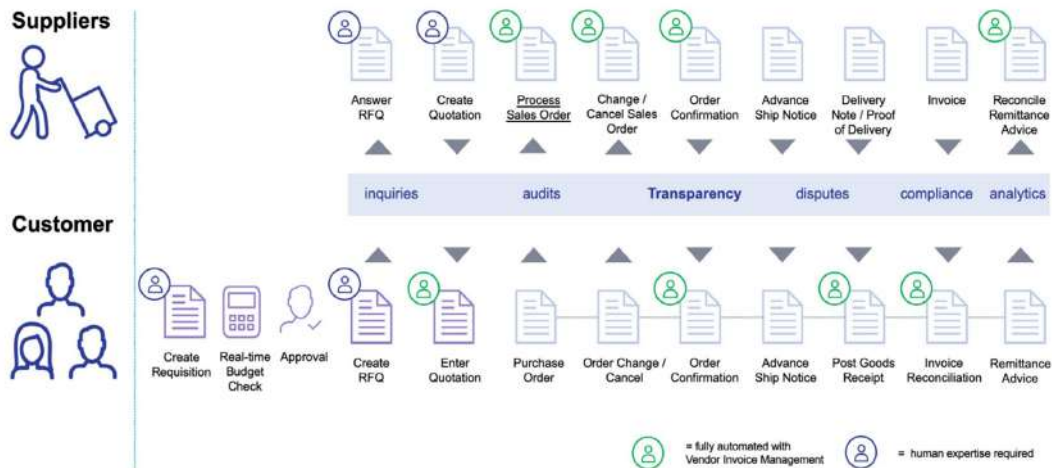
Suppliers

Answer RFQ

Create Quotation

Process Sales Order

Change / Cancel Sales Order

Order Confirmation

Advance Ship Notice

Delivery Note / Proof of Delivery

Invoice

Reconcile Remittance Advice

inquiries audits Transparency disputes compliance analytics

Customer

Create Requisition

Real-time Budget Check

Approval

Create RFQ

Enter Quotation

Purchase Order

Order Change / Cancel

Order Confirmation

Advance Ship Notice

Post Goods Receipt

Invoice Reconciliation

Remittance Advice

= fully automated with Vendor Invoice Management

= human expertise required